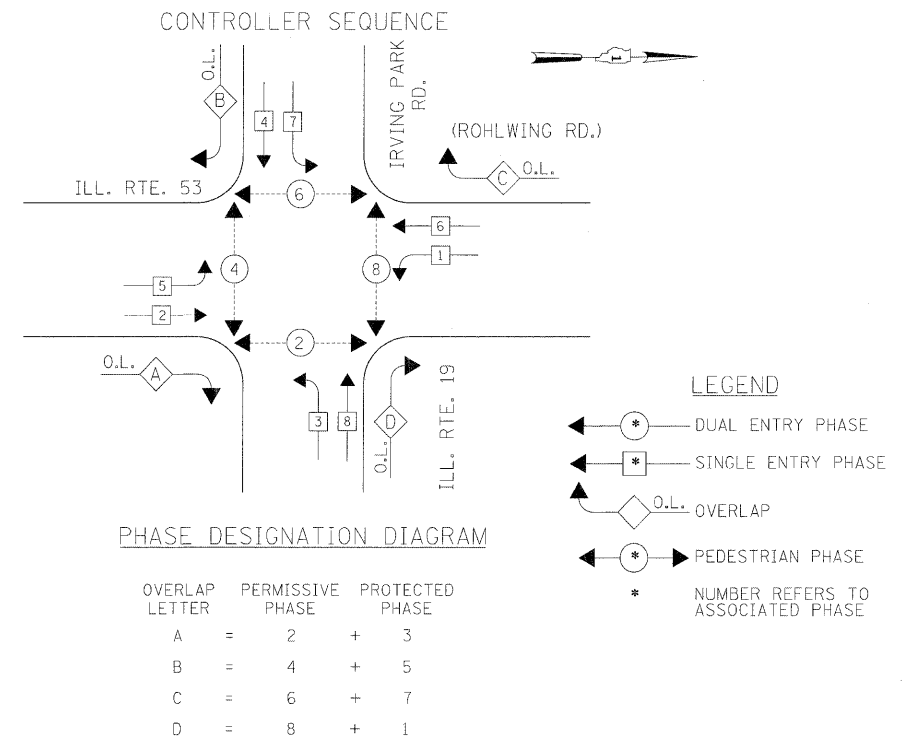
CONTROLLER SEQUENCE

O.L.
B
4
7
IRVING PARK RD.
(ROHLWING RD.)
C
O.L.
ILL. RTE. 53
6
6
1
4
8
5
2
2
O.L.
A
3
8
D
O.L.
ILL. RTE. 19

LEGEND
* DUAL ENTRY PHASE
* SINGLE ENTRY PHASE
O.L. OVERLAP
* PEDESTRIAN PHASE
* NUMBER REFERS TO ASSOCIATED PHASE

PHASE DESIGNATION DIAGRAM

| OVERLAP LETTER | | PERMISSIVE PHASE | | PROTECTED PHASE |
|---|---|---|---|---|
| A | = | 2 | + | 3 |
| B | = | 4 | + | 5 |
| C | = | 6 | + | 7 |
| D | = | 8 | + | 1 |